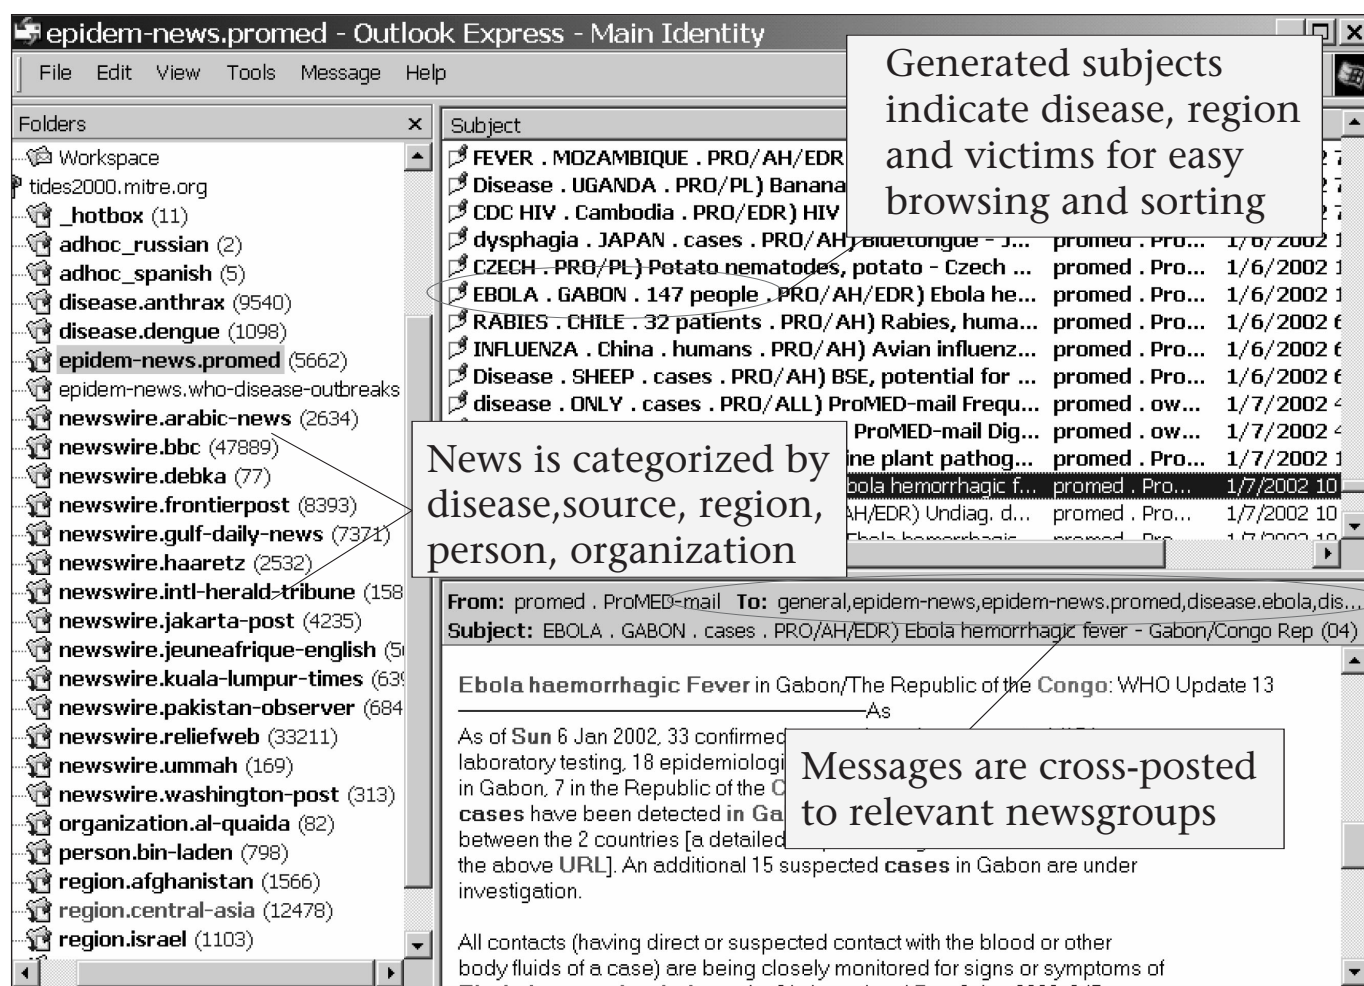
epidem-news.promed - Outlook Express - Main Identity

File Edit View Tools Message Help

Generated subjects indicate disease, region and victims for easy browsing and sorting

Folders

Workspace
tides2000.mitre.org
_hotbox (11)
adhoc_russian (2)
adhoc_spanish (5)
disease.anthrax (9540)
disease.dengue (1098)
epidem-news.promed (5662)
epidem-news.who-disease-outbreaks
newswire.arabic-news (2634)
newswire.bbc (47889)
newswire.debka (77)
newswire.frontierpost (8393)
newswire.gulf-daily-news (7371)
newswire.haaretz (2532)
newswire.intl-herald-tribune (158
newswire.jakarta-post (4235)
newswire.jeuneafrique-english (5
newswire.kuala-lumpur-times (63
newswire.pakistan-observer (684
newswire.reliefweb (33211)
newswire.ummah (169)
newswire.washington-post (313)
organization.al-quaida (82)
person.bin-laden (798)
region.afghanistan (1566)
region.central-asia (12478)
region.israel (1103)

Subject

| | | |
|---|---|---|
| FEVER . MOZAMBIQUE . PRO/AH/EDR | | |
| Disease . UGANDA . PRO/PL) Banana | | |
| CDC HIV . Cambodia . PRO/EDR) HIV | | |
| dysphagia . JAPAN . cases . PRO/AH) Bluetongue - J... | promed . Pro... | 1/6/2002 1 |
| CZECH . PRO/PL) Potato nematodes, potato - Czech ... | promed . Pro... | 1/6/2002 1 |
| EBOLA . GABON . 147 people . PRO/AH/EDR) Ebola he... | promed . Pro... | 1/6/2002 1 |
| RABIES . CHILE . 32 patients . PRO/AH) Rabies, huma... | promed . Pro... | 1/6/2002 6 |
| INFLUENZA . China . humans . PRO/AH) Avian influenz... | promed . Pro... | 1/6/2002 6 |
| Disease . SHEEP . cases . PRO/AH) BSE, potential for ... | promed . Pro... | 1/6/2002 6 |
| disease . ONLY . cases . PRO/ALL) ProMED-mail Frequ... | promed . ow... | 1/7/2002 4 |
| ProMED-mail Dig... | promed . ow... | 1/7/2002 4 |
| ine plant pathog... | promed . Pro... | 1/7/2002 1 |
| bola hemorrhagic f... | promed . Pro... | 1/7/2002 10 |
| AH/EDR) Undiag. d... | promed . Pro... | 1/7/2002 10 |

News is categorized by disease,source, region, person, organization

From: promed . ProMED-mail To: general,epidem-news,epidem-news.promed,disease.ebola,dis...
Subject: EBOLA . GABON . cases . PRO/AH/EDR) Ebola hemorrhagic fever - Gabon/Congo Rep (04)

Ebola haemorrhagic Fever in Gabon/The Republic of the Congo: WHO Update 13
As
As of Sun 6 Jan 2002, 33 confirmed
laboratory testing, 18 epidemiologi
in Gabon, 7 in the Republic of the C
cases have been detected in Ga
between the 2 countries [a detailed
the above URL]. An additional 15 suspected cases in Gabon are under investigation.

Messages are cross-posted to relevant newsgroups

All contacts (having direct or suspected contact with the blood or other body fluids of a case) are being closely monitored for signs or symptoms of